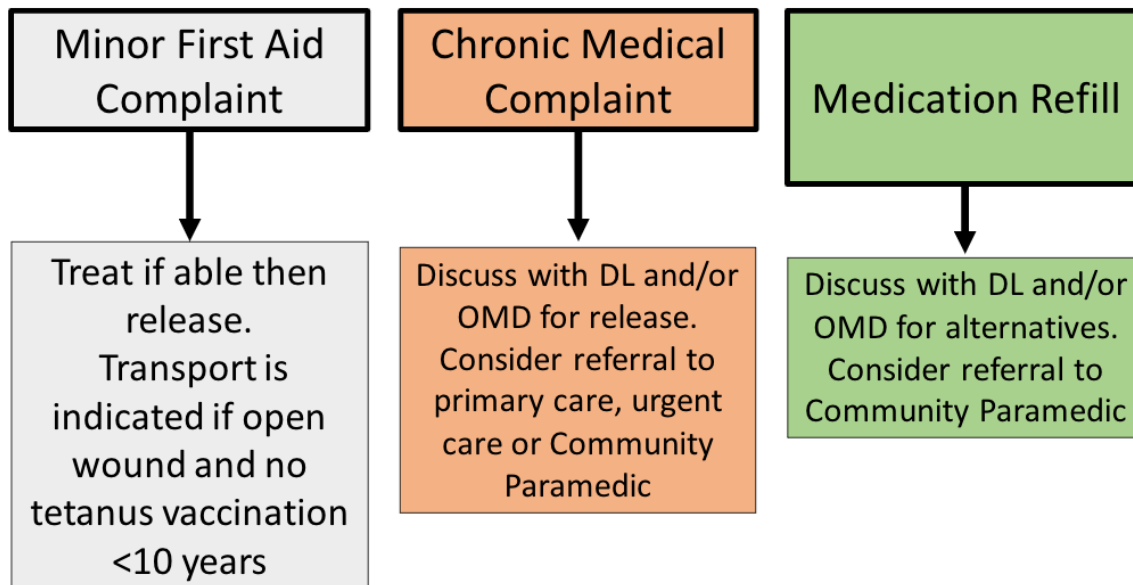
Minor First Aid Complaint

Treat if able then release. Transport is indicated if open wound and no tetanus vaccination <10 years

Chronic Medical Complaint

Discuss with DL and/or OMD for release. Consider referral to primary care, urgent care or Community Paramedic

Medication Refill

Discuss with DL and/or OMD for alternatives. Consider referral to Community Paramedic